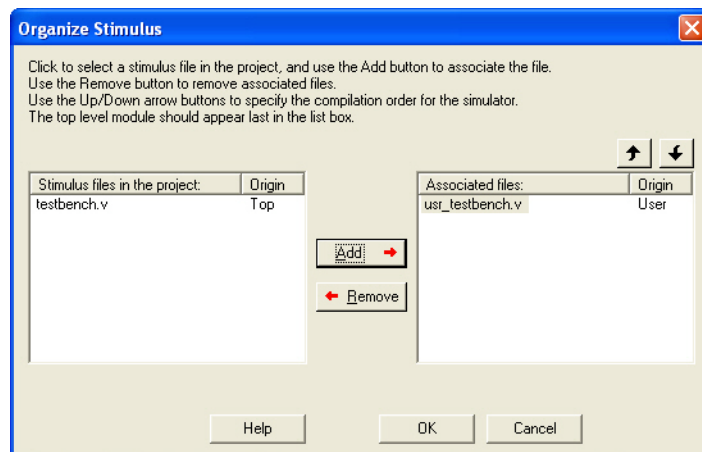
Organize Stimulus

Click to select a stimulus file in the project, and use the Add button to associate the file.
Use the Remove button to remove associated files.
Use the Up/Down arrow buttons to specify the compilation order for the simulator.
The top level module should appear last in the list box.

| Stimulus files in the project: | Origin |
|---|---|
| testbench.v | Top |

Add

Remove

| Associated files: | Origin |
|---|---|
| usr_testbench.v | User |

Help

OK

Cancel